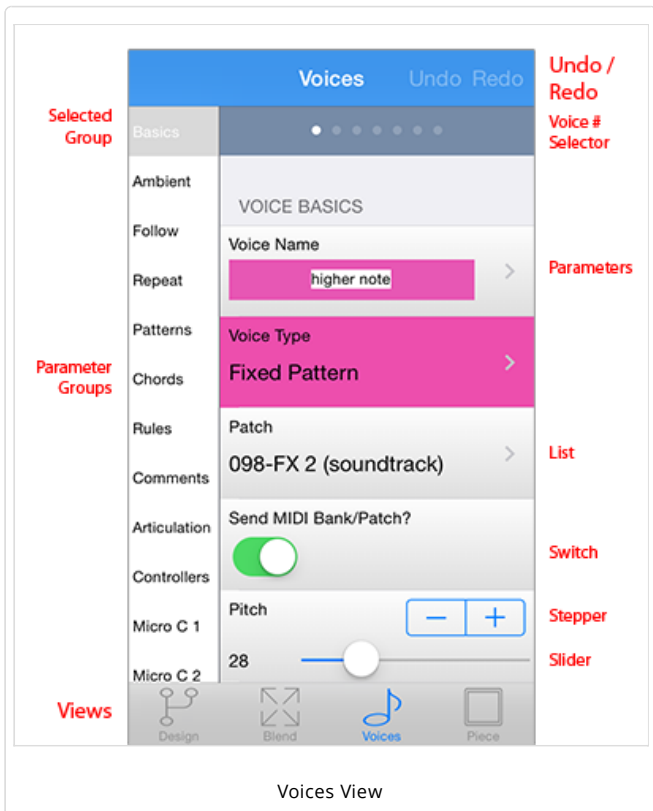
Voices Undo Redo

Undo / Redo

Selected Group

Basics

Voice # Selector

Ambient

VOICE BASICS

Follow

Voice Name

higher note

Parameters

Repeat

Patterns

Voice Type

Fixed Pattern

Parameter Groups

Chords

Rules

Patch

098-FX 2 (soundtrack)

List

Comments

Articulation

Send MIDI Bank/Patch?

Switch

Controllers

Pitch

Stepper

Micro C 1

28

Slider

Micro C 2

Views

Design Blend Voices Piece

Voices View